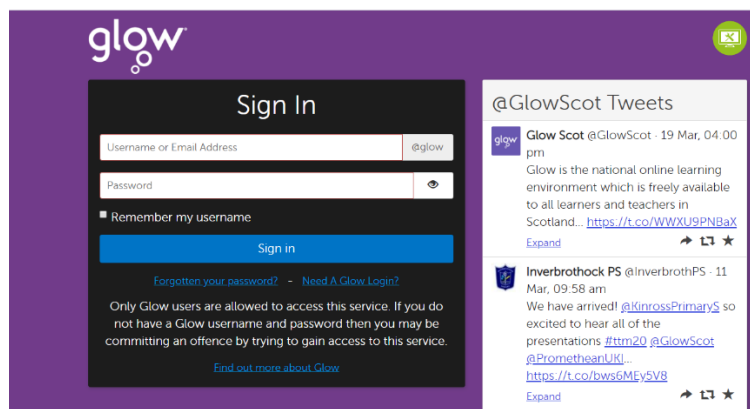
glow

Sign In

Username or Email Address @glow

Password

Remember my username

Sign in

Forgotten your password? - Need A Glow Login?

Only Glow users are allowed to access this service. If you do not have a Glow username and password then you may be committing an offence by trying to gain access to this service.

Find out more about Glow

@GlowScot Tweets

glow Glow Scot @GlowScot · 19 Mar, 04:00 pm
Glow is the national online learning environment which is freely available to all learners and teachers in Scotland... https://t.co/WWXU9PNBaX
Expand

Inverbrothock PS @InverbrothPS · 11 Mar, 09:58 am
We have arrived! @KinrossPrimaryS so excited to hear all of the presentations #ttm20 @GlowScot @PrometheanUKI... https://t.co/bws6MEy5V8
Expand